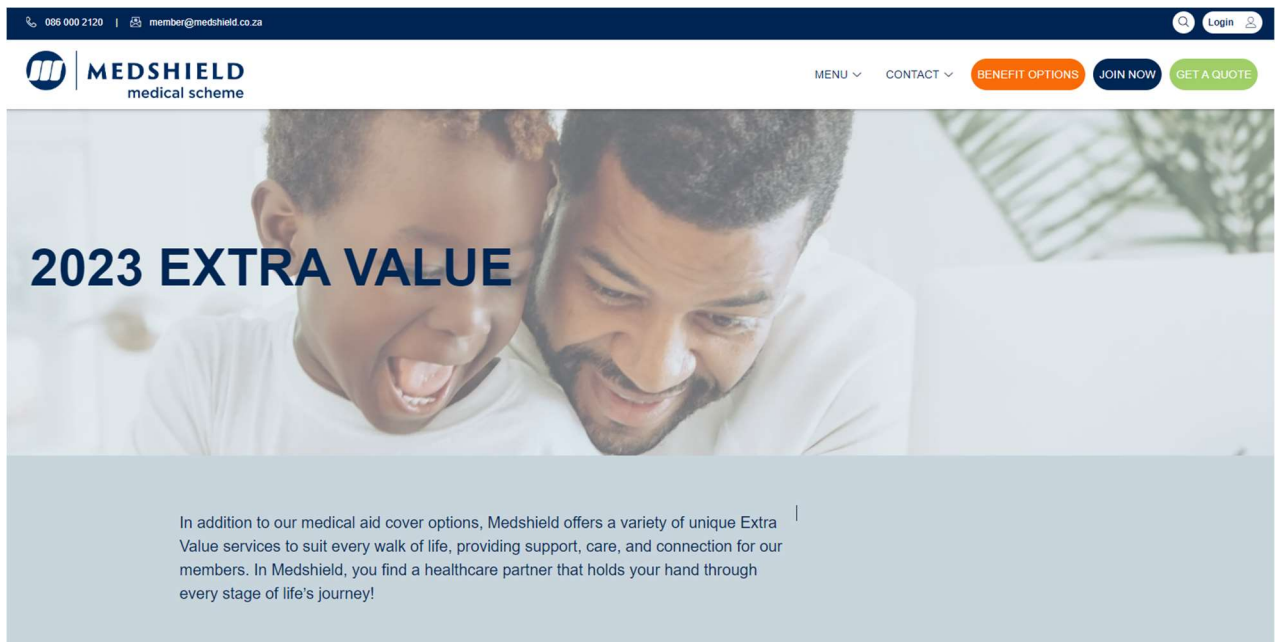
086 000 2120 | member@medshield.co.za

Login

MEDSHIELD
medical scheme

MENU CONTACT BENEFIT OPTIONS JOIN NOW GET A QUOTE

2023 EXTRA VALUE

In addition to our medical aid cover options, Medshield offers a variety of unique Extra Value services to suit every walk of life, providing support, care, and connection for our members. In Medshield, you find a healthcare partner that holds your hand through every stage of life's journey!